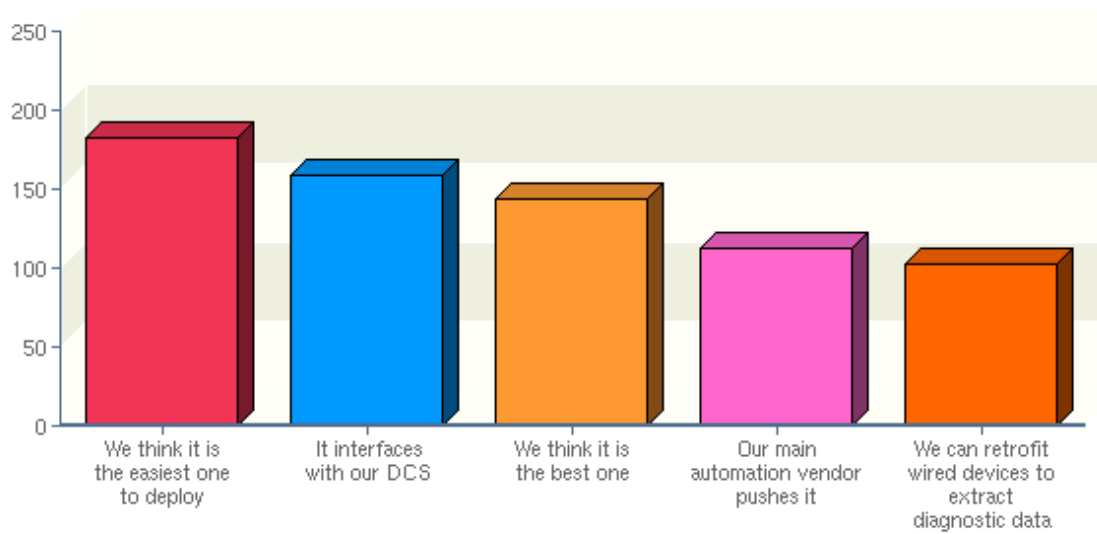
250
200
150
100
50
0

We think it is the easiest one to deploy
It interfaces with our DCS
We think it is the best one
Our main automation vendor pushes it
We can retrofit wired devices to extract diagnostic data